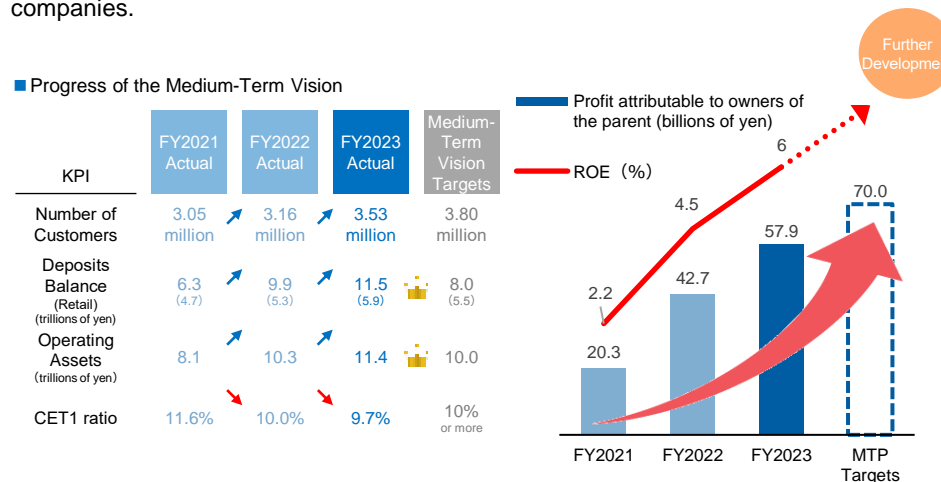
companies.

Further Developme

■ Progress of the Medium-Term Vision

| KPI | FY2021 Actual | FY2022 Actual | FY2023 Actual | Medium-Term Vision Targets |
|---|---|---|---|---|
| Number of Customers | 3.05 million | 3.16 million | 3.53 million | 3.80 million |
| Deposits Balance (Retail) (trillions of yen) | 6.3 (4.7) | 9.9 (5.3) | 11.5 (5.9) | 8.0 (5.5) |
| Operating Assets (trillions of yen) | 8.1 | 10.3 | 11.4 | 10.0 |
| CET1 ratio | 11.6% | 10.0% | 9.7% | 10% or more |

Profit attributable to owners of the parent (billions of yen)

ROE（%）

2.2
4.5
6
20.3
42.7
57.9
70.0

FY2021
FY2022
FY2023
MTP Targets